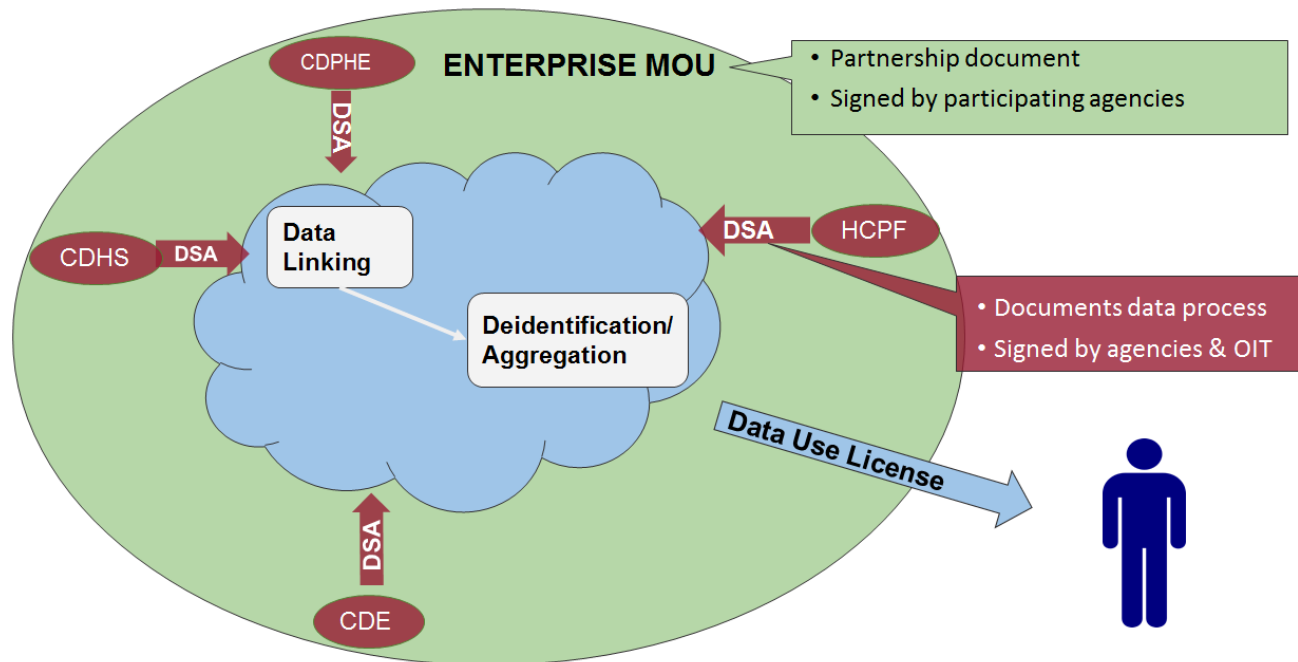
CDPHE

ENTERPRISE MOU

• Partnership document
• Signed by participating agencies

DSA

DSA

HCPF

CDHS

DSA

Data Linking

Deidentification/ Aggregation

• Documents data process
• Signed by agencies & OIT

Data Use License

DSA

CDE